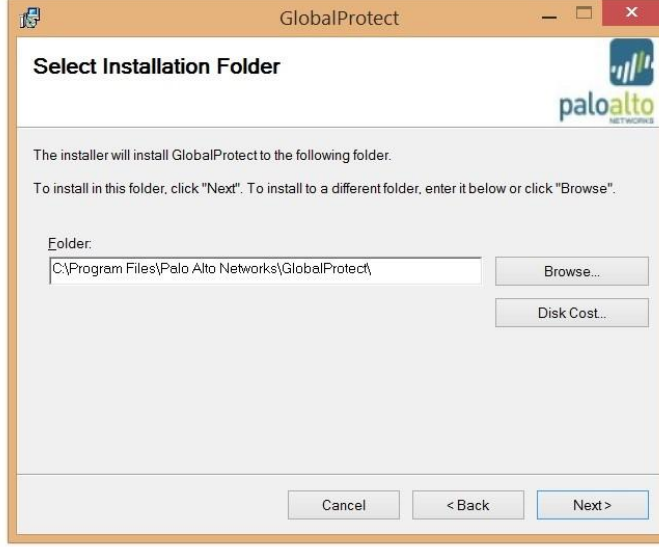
GlobalProtect

Select Installation Folder

paloalto NETWORKS

The installer will install GlobalProtect to the following folder.

To install in this folder, click "Next". To install to a different folder, enter it below or click "Browse".

Folder:

C:\Program Files\Palo Alto Networks\GlobalProtect\

Browse...

Disk Cost...

Cancel

< Back

Next >